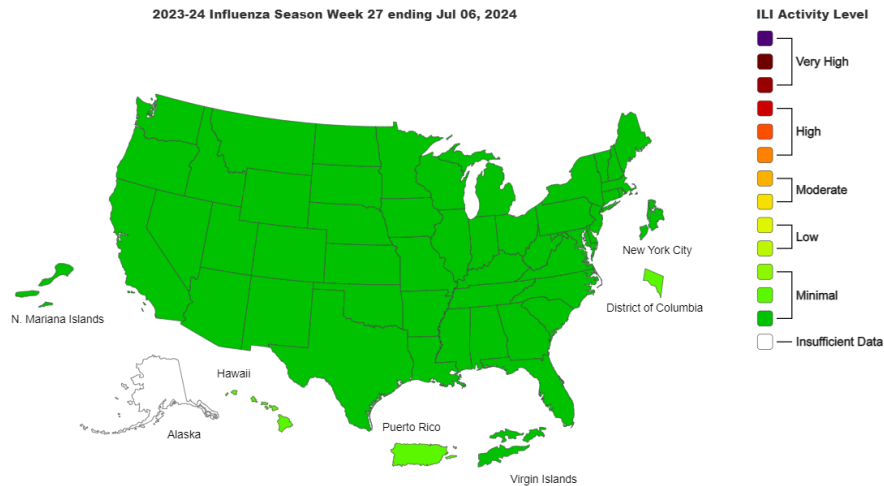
2023-24 Influenza Season Week 27 ending Jul 06, 2024

ILI Activity Level

Very High

High

Moderate

Low

Minimal

Insufficient Data

New York City

District of Columbia

N. Mariana Islands

Hawaii

Alaska

Puerto Rico

Virgin Islands